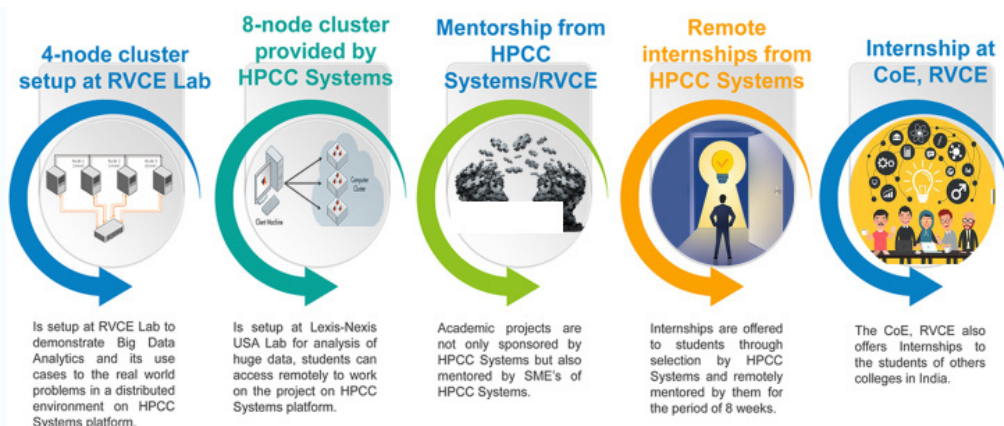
4-node cluster setup at RVCE Lab

8-node cluster provided by HPCC Systems

Mentorship from HPCC Systems/RVCE

Remote internships from HPCC Systems

Internship at CoE, RVCE

Node 1
Node 2
Node 3
Node 4

Client Machine

Computer Cluster

Is setup at RVCE Lab to demonstrate Big Data Analytics and its use cases to the real world problems in a distributed environment on HPCC Systems platform.

Is setup at Lexis-Nexis USA Lab for analysis of huge data, students can access remotely to work on the project on HPCC Systems platform.

Academic projects are not only sponsored by HPCC Systems but also mentored by SME's of HPCC Systems.

Internships are offered to students through selection by HPCC Systems and remotely mentored by them for the period of 8 weeks.

The CoE, RVCE also offers Internships to the students of others colleges in India.